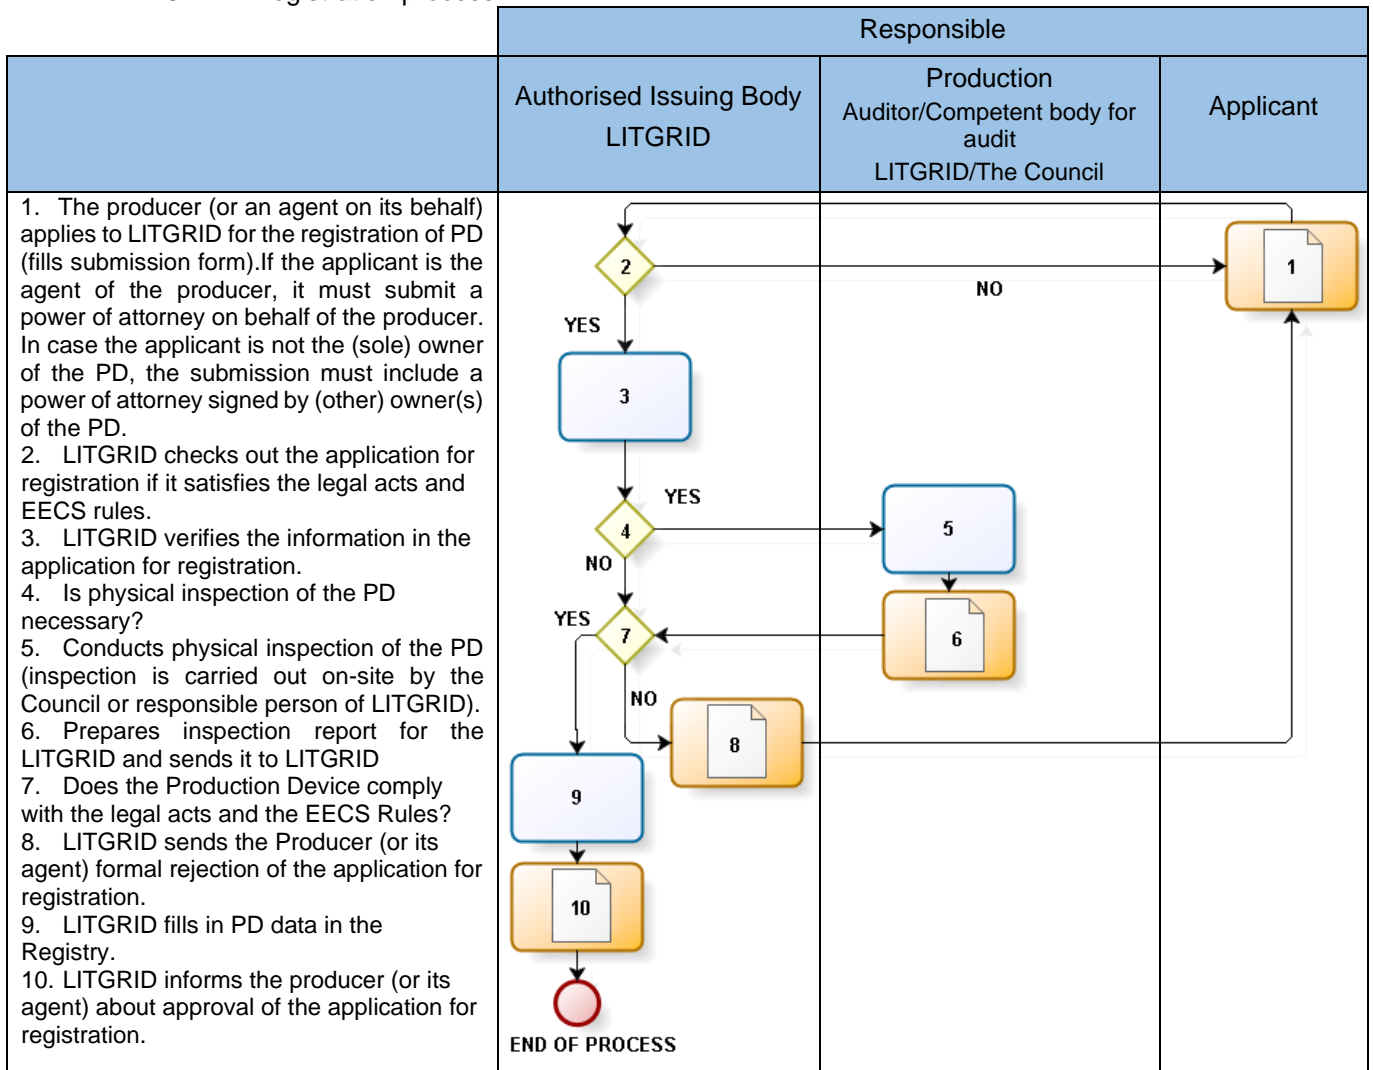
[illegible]

| | Responsible | | |
|---|---|---|---|
| | Authorised Issuing Body LITGRID | Production Auditor/Competent body for audit LITGRID/The Council | Applicant |
| 1. The producer (or an agent on its behalf) applies to LITGRID for the registration of PD (fills submission form).If the applicant is the agent of the producer, it must submit a power of attorney on behalf of the producer. In case the applicant is not the (sole) owner of the PD, the submission must include a power of attorney signed by (other) owner(s) of the PD.<br>2. LITGRID checks out the application for registration if it satisfies the legal acts and EECS rules.<br>3. LITGRID verifies the information in the application for registration.<br>4. Is physical inspection of the PD necessary?<br>5. Conducts physical inspection of the PD (inspection is carried out on-site by the Council or responsible person of LITGRID).<br>6. Prepares inspection report for the LITGRID and sends it to LITGRID<br>7. Does the Production Device comply with the legal acts and the EECS Rules?<br>8. LITGRID sends the Producer (or its agent) formal rejection of the application for registration.<br>9. LITGRID fills in PD data in the Registry.<br>10. LITGRID informs the producer (or its agent) about approval of the application for registration. | 2 YES 3 YES 4 NO YES 7 NO 8 9 10 END OF PROCESS | NO 5 6 | 1 |